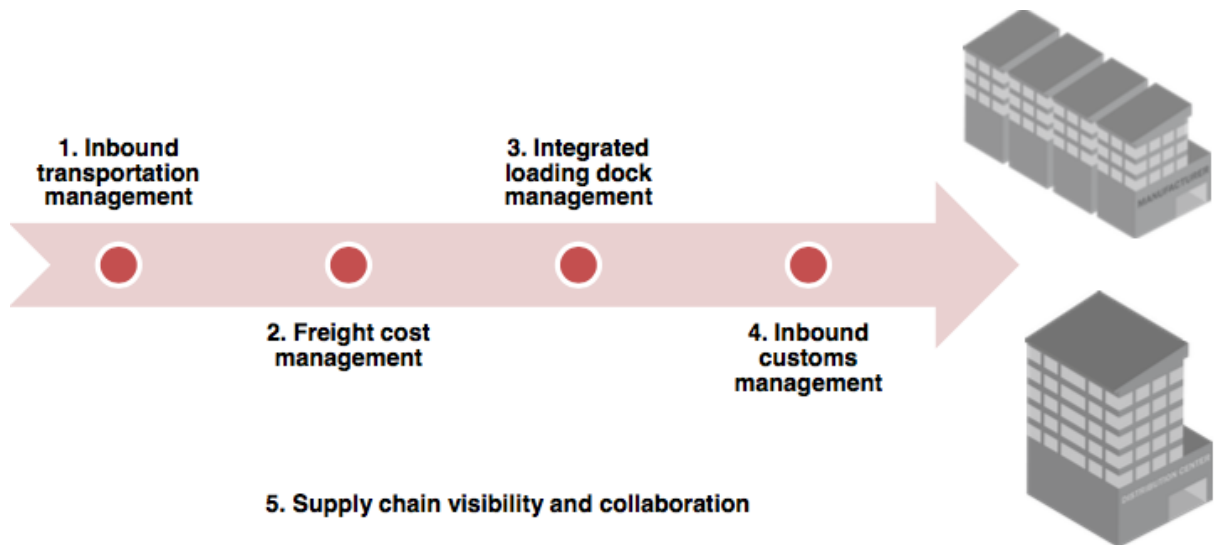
1. Inbound transportation management

3. Integrated loading dock management

MANUFACTURER

2. Freight cost management

4. Inbound customs management

5. Supply chain visibility and collaboration

DISTRIBUTION CENTER